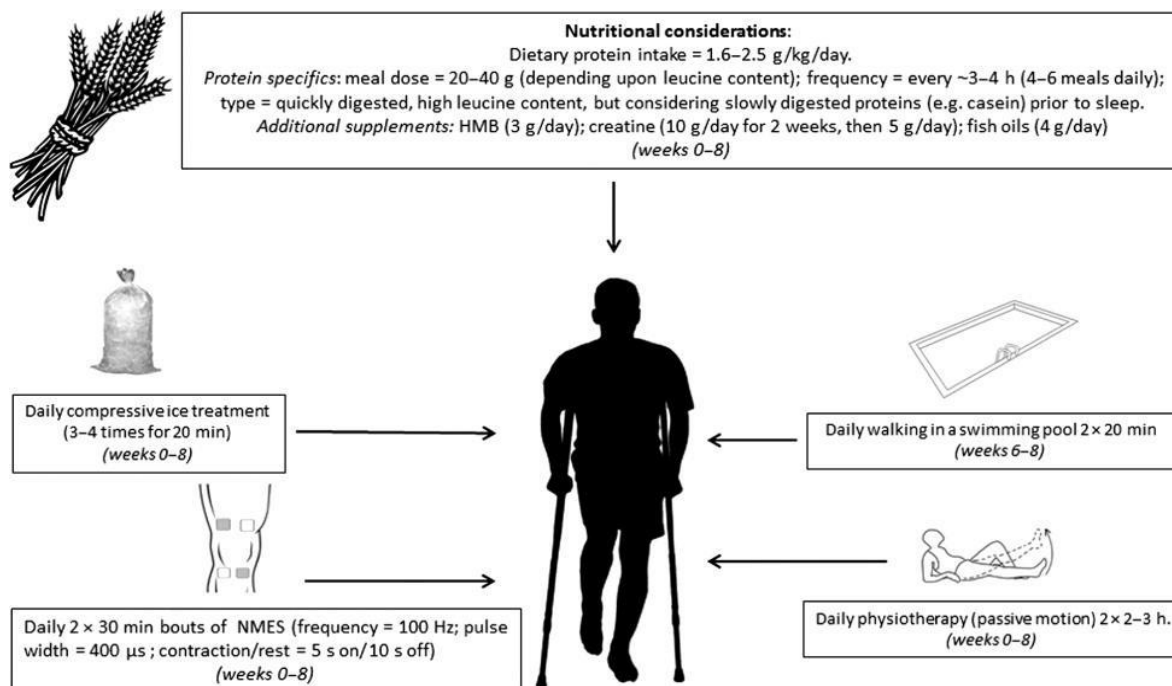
**Nutritional considerations**:
Dietary protein intake = 1.6–2.5 g/kg/day.
*Protein specifics*: meal dose = 20–40 g (depending upon leucine content); frequency = every ~3–4 h (4–6 meals daily); type = quickly digested, high leucine content, but considering slowly digested proteins (e.g. casein) prior to sleep.
*Additional supplements:* HMB (3 g/day); creatine (10 g/day for 2 weeks, then 5 g/day); fish oils (4 g/day)
*(weeks 0–8)*

Daily compressive ice treatment (3–4 times for 20 min)
*(weeks 0–8)*

Daily walking in a swimming pool 2 × 20 min
*(weeks 6–8)*

Daily 2 × 30 min bouts of NMES (frequency = 100 Hz; pulse width = 400 μs ; contraction/rest = 5 s on/10 s off)
*(weeks 0–8)*

Daily physiotherapy (passive motion) 2 × 2–3 h.
*(weeks 0–8)*